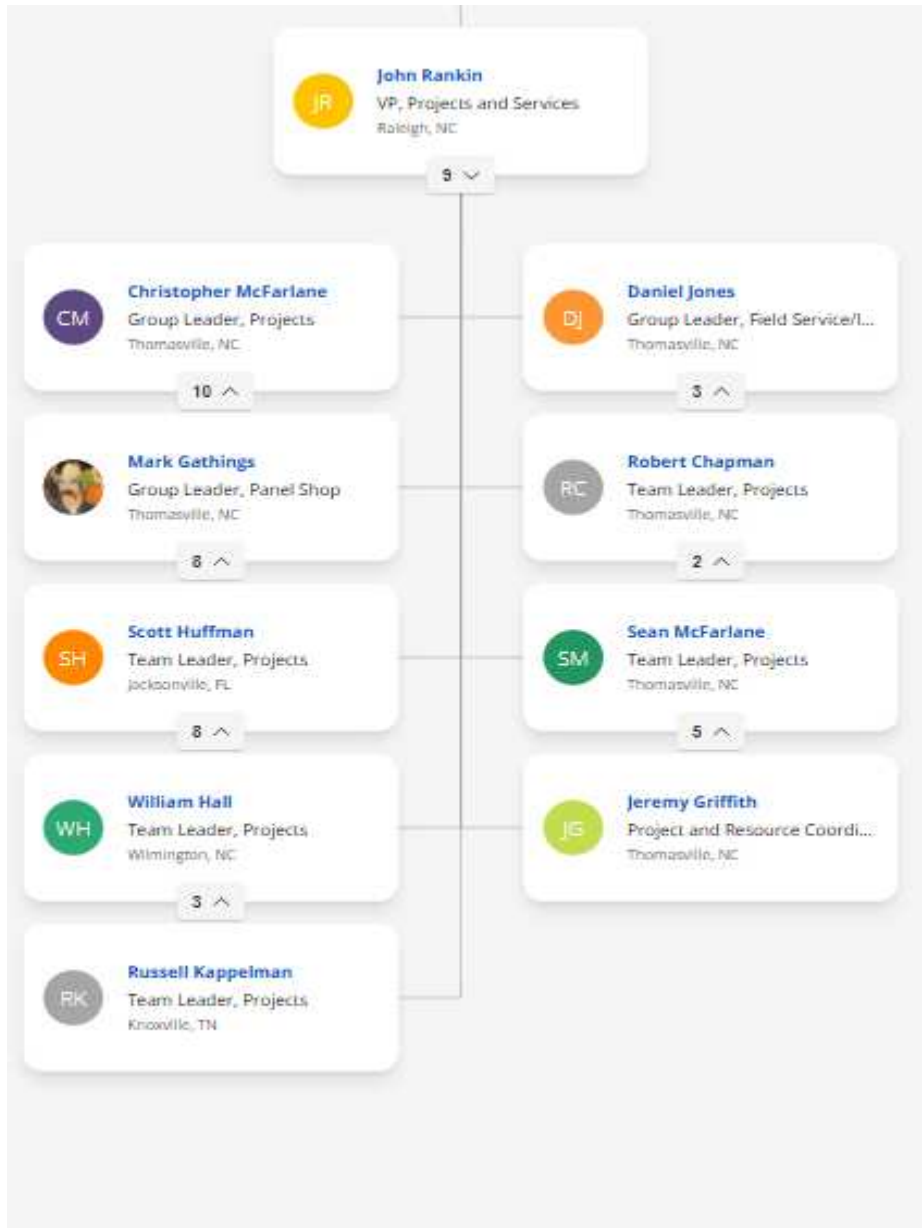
JR
John Rankin
VP, Projects and Services
Raleigh, NC
9

CM
Christopher McFarlane
Group Leader, Projects
Thomasville, NC
10

DJ
Daniel Jones
Group Leader, Field Service/I...
Thomasville, NC
3

Mark Gathings
Group Leader, Panel Shop
Thomasville, NC
8

RC
Robert Chapman
Team Leader, Projects
Thomasville, NC
2

SH
Scott Huffman
Team Leader, Projects
Jacksonville, FL
8

SM
Sean McFarlane
Team Leader, Projects
Thomasville, NC
5

WH
William Hall
Team Leader, Projects
Wilmington, NC
3

JG
Jeremy Griffith
Project and Resource Coordi...
Thomasville, NC

RK
Russell Kappelman
Team Leader, Projects
Knoxville, TN